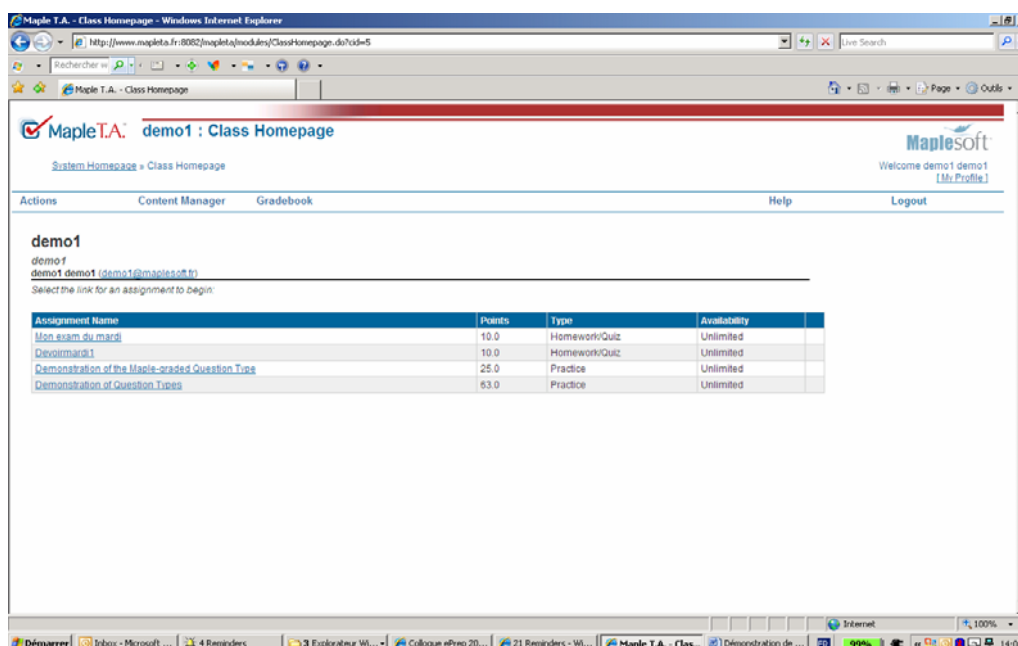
Maple T.A. - Class Homepage - Windows Internet Explorer

http://www.mapleta.fr:8082/mapleta/modules/ClassHomepage.do?cid=5

Live Search

Rechercher w

Maple T.A. - Class Homepage

Page • Outils •

Maple T.A. demo1 : Class Homepage

Maplesoft

System Homepage » Class Homepage

Welcome demo1 demo1
[ My Profile ]

Actions Content Manager Gradebook Help Logout

demo1

demo1
demo1 demo1 (demo1@maplesoft.fr)
Select the link for an assignment to begin:

| Assignment Name | Points | Type | Availability |
|---|---|---|---|
| Mon exam du mardi | 10.0 | Homework/Quiz | Unlimited |
| Devoirmardi1 | 10.0 | Homework/Quiz | Unlimited |
| Demonstration of the Maple-graded Question Type | 25.0 | Practice | Unlimited |
| Demonstration of Question Types | 63.0 | Practice | Unlimited |

Internet 100%

Démarrer Inbox - Microsoft ... 4 Reminders 3 Explorateur Wi... Colloque ePrep 20... 21 Reminders - Wi... Maple T.A. - Clas... Démonstration de ... 99% 14:0